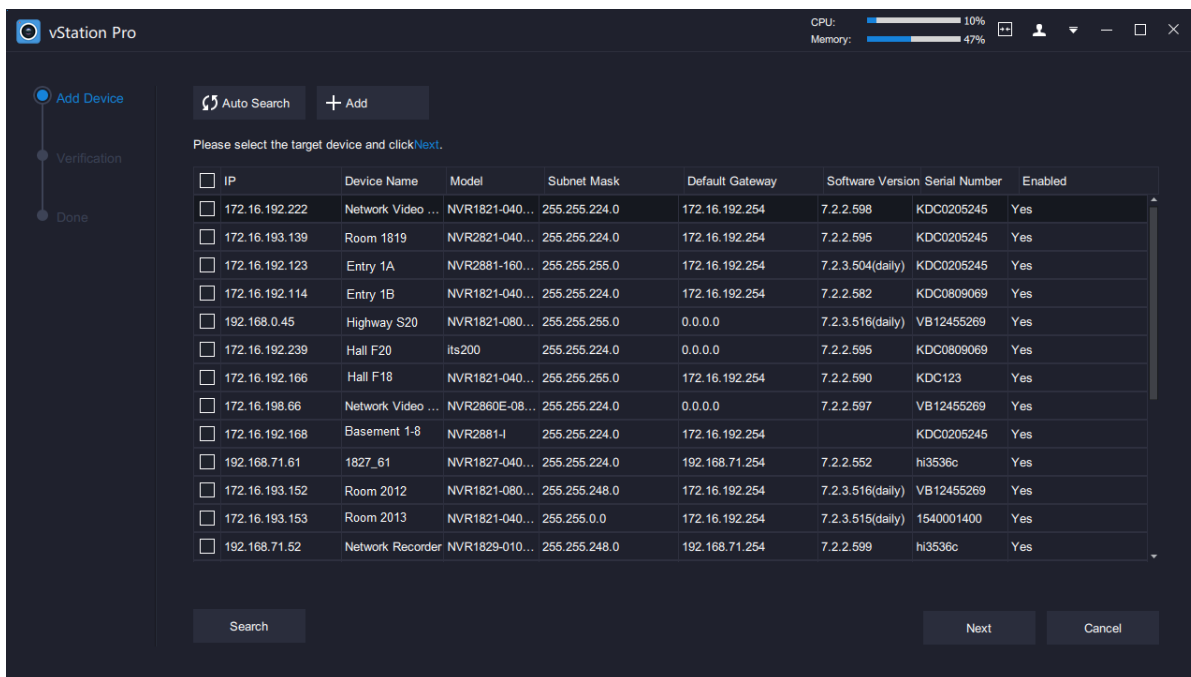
vStation Pro

CPU: 10%
Memory: 47%

Add Device
Verification
Done

Auto Search
Add

Please select the target device and clickNext.

| IP | Device Name | Model | Subnet Mask | Default Gateway | Software Version | Serial Number | Enabled |
|---|---|---|---|---|---|---|---|
| 172.16.192.222 | Network Video ... | NVR1821-040... | 255.255.224.0 | 172.16.192.254 | 7.2.2.598 | KDC0205245 | Yes |
| 172.16.193.139 | Room 1819 | NVR2821-040... | 255.255.224.0 | 172.16.192.254 | 7.2.2.595 | KDC0205245 | Yes |
| 172.16.192.123 | Entry 1A | NVR2881-160... | 255.255.255.0 | 172.16.192.254 | 7.2.3.504(daily) | KDC0205245 | Yes |
| 172.16.192.114 | Entry 1B | NVR1821-040... | 255.255.224.0 | 172.16.192.254 | 7.2.2.582 | KDC0809069 | Yes |
| 192.168.0.45 | Highway S20 | NVR1821-080... | 255.255.255.0 | 0.0.0.0 | 7.2.3.516(daily) | VB12455269 | Yes |
| 172.16.192.239 | Hall F20 | its200 | 255.255.224.0 | 0.0.0.0 | 7.2.2.595 | KDC0809069 | Yes |
| 172.16.192.166 | Hall F18 | NVR1821-040... | 255.255.255.0 | 172.16.192.254 | 7.2.2.590 | KDC123 | Yes |
| 172.16.198.66 | Network Video ... | NVR2860E-08... | 255.255.224.0 | 0.0.0.0 | 7.2.2.597 | VB12455269 | Yes |
| 172.16.192.168 | Basement 1-8 | NVR2881-I | 255.255.224.0 | 172.16.192.254 | | KDC0205245 | Yes |
| 192.168.71.61 | 1827_61 | NVR1827-040... | 255.255.224.0 | 192.168.71.254 | 7.2.2.552 | hi3536c | Yes |
| 172.16.193.152 | Room 2012 | NVR1821-080... | 255.255.248.0 | 172.16.192.254 | 7.2.3.516(daily) | VB12455269 | Yes |
| 172.16.193.153 | Room 2013 | NVR1821-040... | 255.255.0.0 | 172.16.192.254 | 7.2.3.515(daily) | 1540001400 | Yes |
| 192.168.71.52 | Network Recorder | NVR1829-010... | 255.255.248.0 | 192.168.71.254 | 7.2.2.599 | hi3536c | Yes |

Search
Next
Cancel